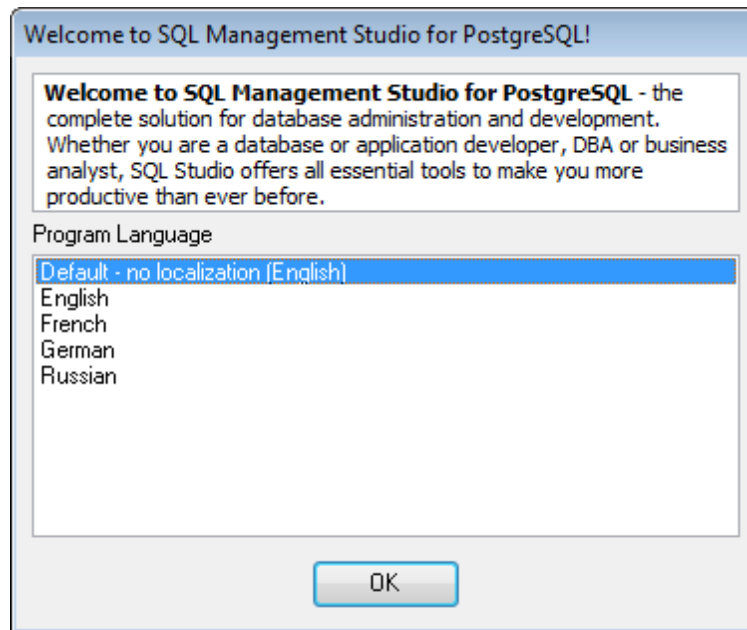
Welcome to SQL Management Studio for PostgreSQL!

**Welcome to SQL Management Studio for PostgreSQL** - the complete solution for database administration and development. Whether you are a database or application developer, DBA or business analyst, SQL Studio offers all essential tools to make you more productive than ever before.

Program Language

Default - no localization (English)
English
French
German
Russian

OK